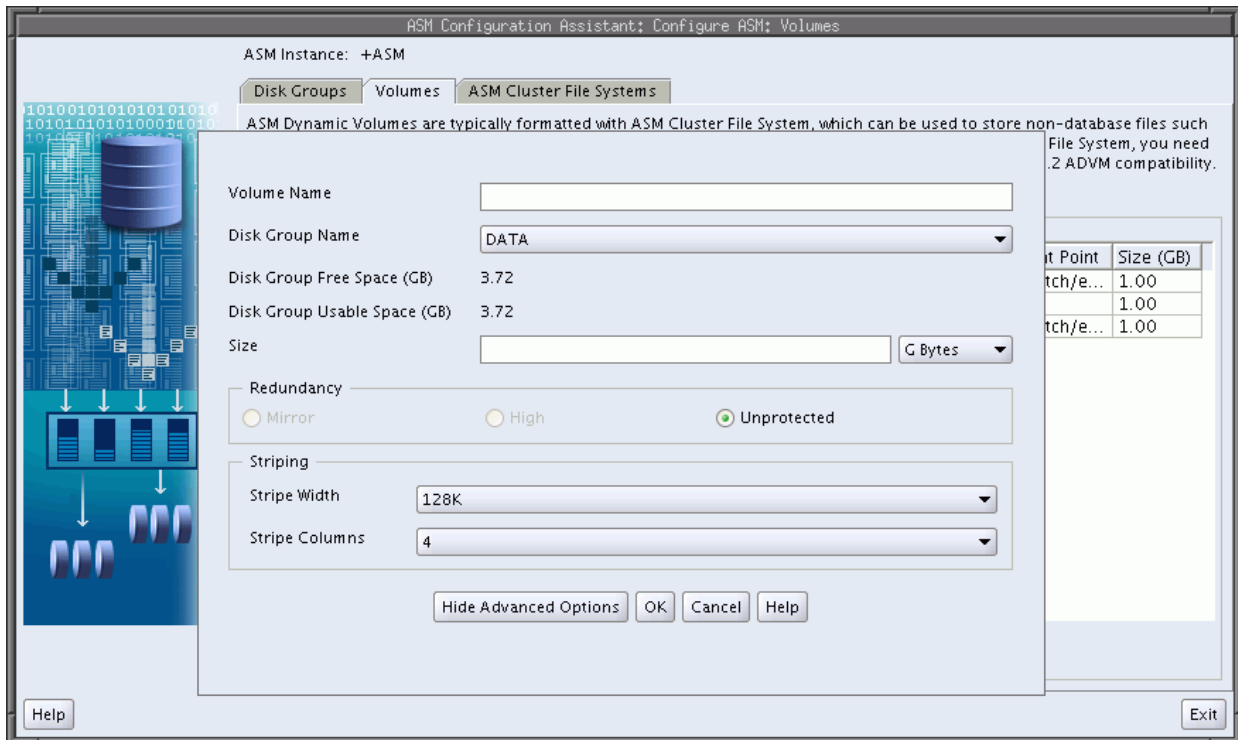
ASM Configuration Assistant: Configure ASM: Volumes

ASM Instance: +ASM

Disk Groups | Volumes | ASM Cluster File Systems

ASM Dynamic Volumes are typically formatted with ASM Cluster File System, which can be used to store non-database files such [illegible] File System, you need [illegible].2 ADVM compatibility.

| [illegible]t Point | Size (GB) |
|---|---|
| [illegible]tch/e... | 1.00 |
| | 1.00 |
| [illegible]tch/e... | 1.00 |

Volume Name

Disk Group Name DATA

Disk Group Free Space (GB) 3.72

Disk Group Usable Space (GB) 3.72

Size G Bytes

Redundancy

Mirror High Unprotected

Striping

Stripe Width 128K

Stripe Columns 4

Hide Advanced Options OK Cancel Help

Help

Exit